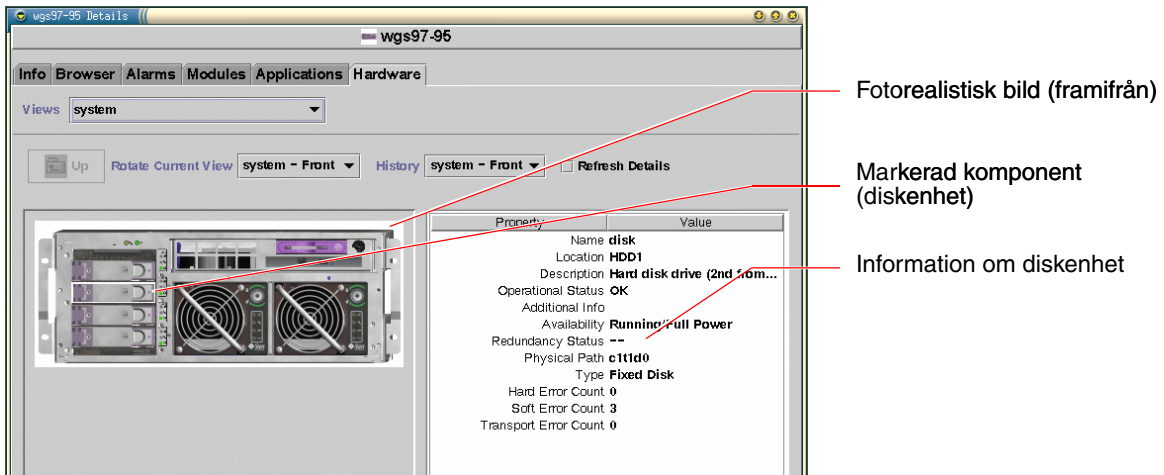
wgs97-95 Details

wgs97-95

Info Browser Alarms Modules Applications Hardware

Views system

Up Rotate Current View system - Front History system - Front Refresh Details

| Property | Value |
|---|---|
| Name | disk |
| Location | HDD1 |
| Description | Hard disk drive (2nd from... |
| Operational Status | OK |
| Additional Info | |
| Availability | Running/Full Power |
| Redundancy Status | -- |
| Physical Path | c1t1d0 |
| Type | Fixed Disk |
| Hard Error Count | 0 |
| Soft Error Count | 3 |
| Transport Error Count | 0 |

Fotorealistisk bild (framifrån)

Markerad komponent (diskenhet)

Information om diskenhet